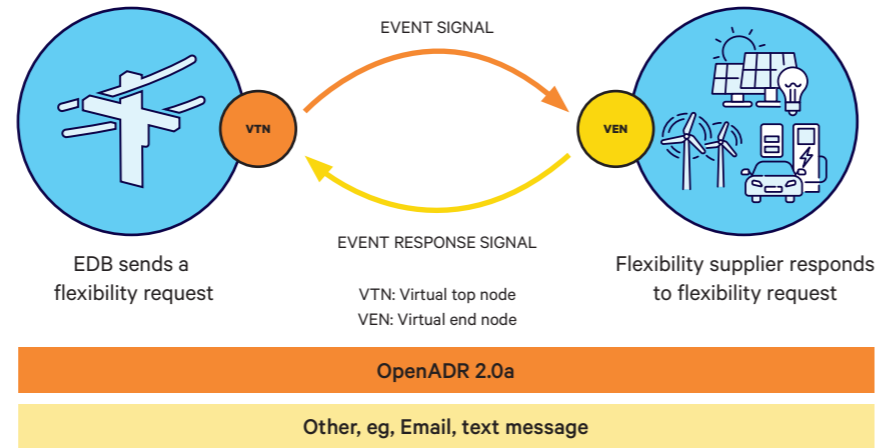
EVENT SIGNAL

VTN

VEN

EVENT RESPONSE SIGNAL

EDB sends a flexibility request

Flexibility supplier responds to flexibility request

VTN: Virtual top node
VEN: Virtual end node

OpenADR 2.0a

Other, eg, Email, text message